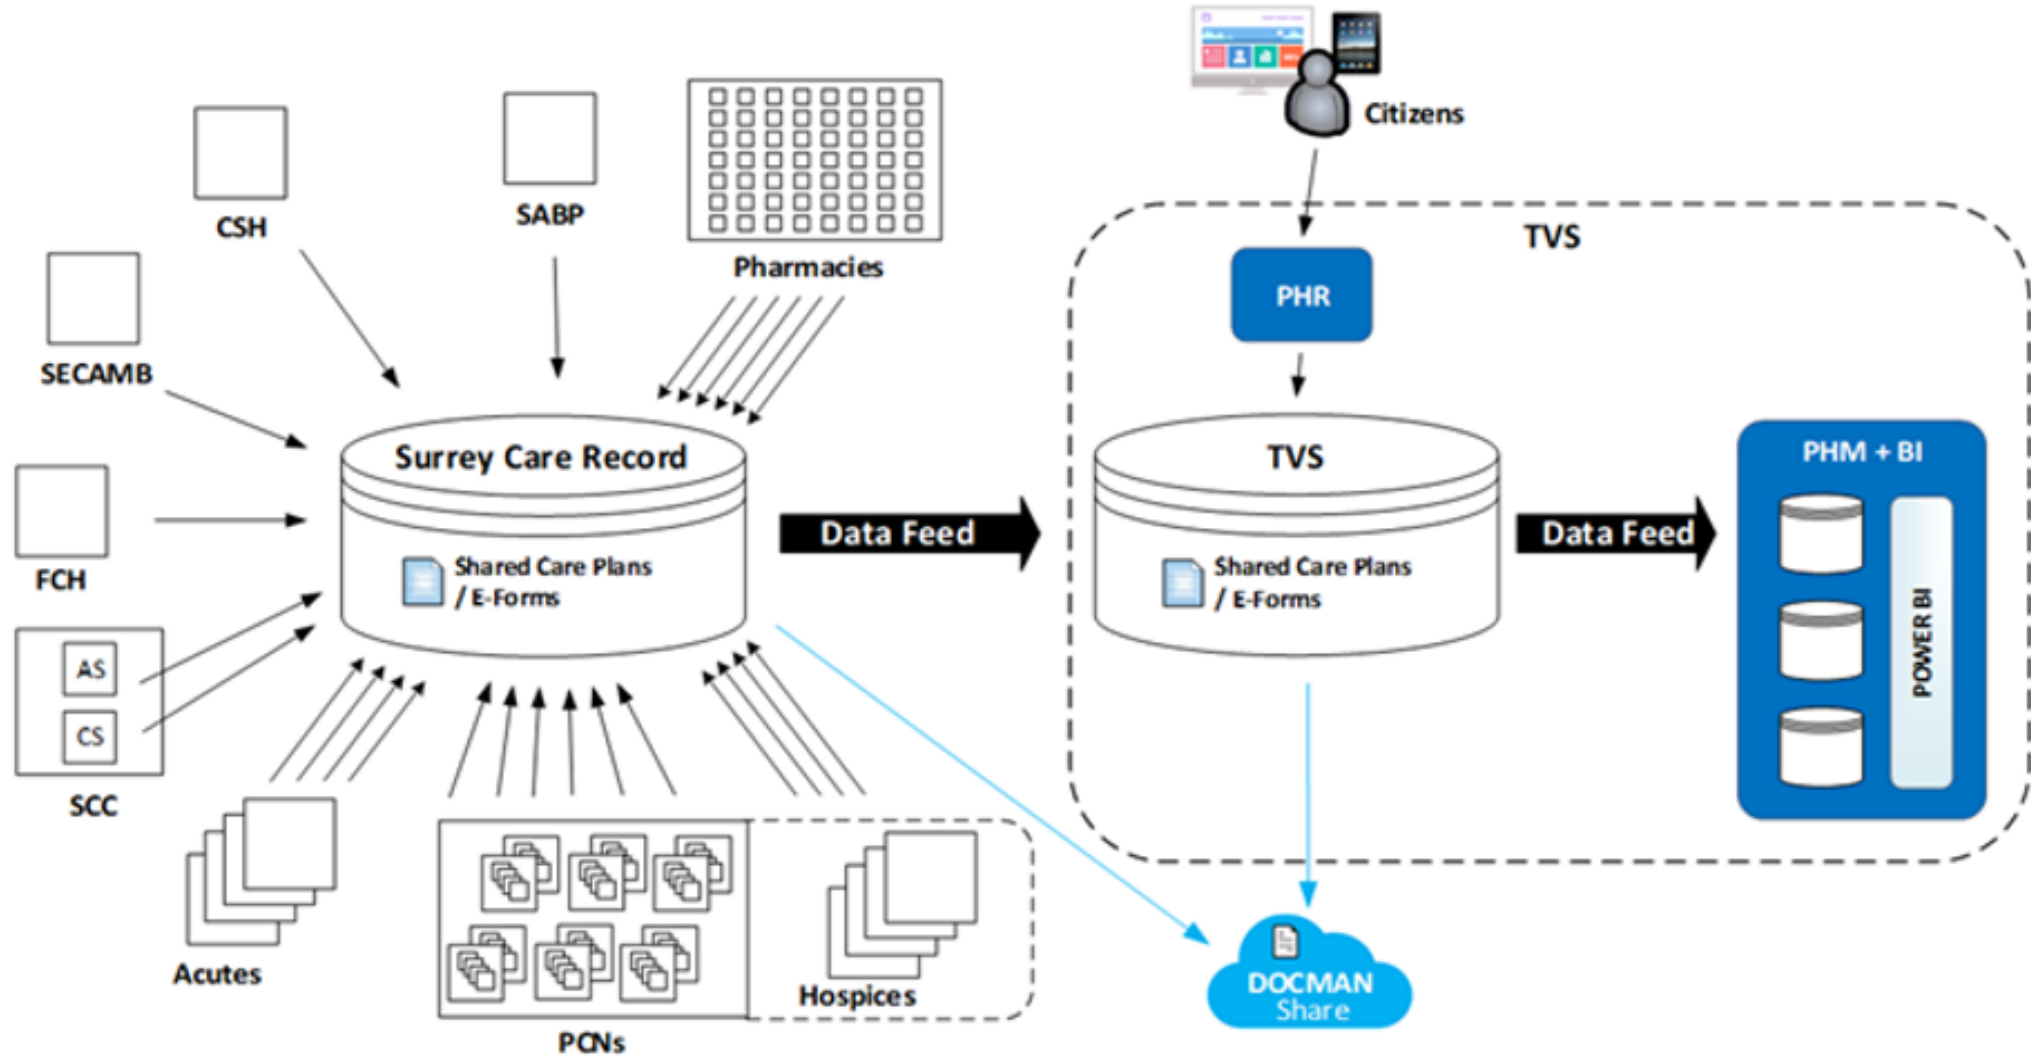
Citizens

CSH

SABP

Pharmacies

TVS

PHR

SECAMB

Surrey Care Record

Shared Care Plans / E-Forms

Data Feed

TVS

Shared Care Plans / E-Forms

Data Feed

PHM + BI

POWER BI

FCH

AS

CS

SCC

Acutes

PCNs

Hospices

DOCMAN Share